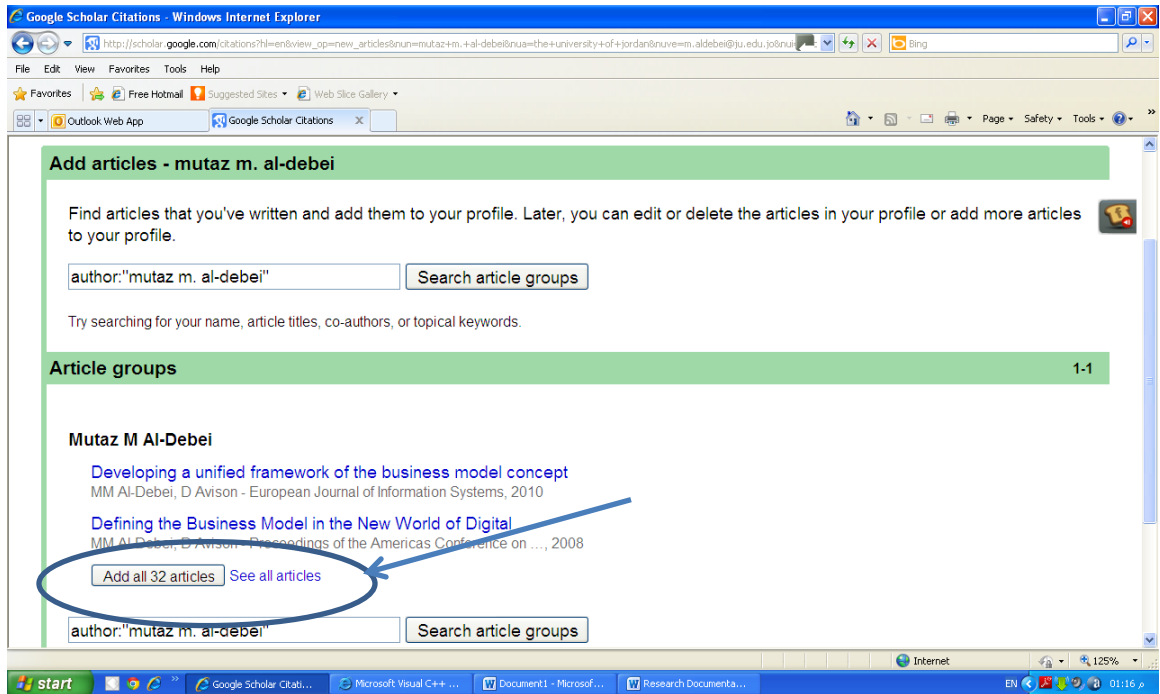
Google Scholar Citations - Windows Internet Explorer

http://scholar.google.com/citations?hl=en&view_op=new_articles&nun=mutaz+m.+al-debei&nua=the+university+of+jordan&nuve=m.aldebei@ju.edu.jo&nui

Bing

File Edit View Favorites Tools Help

Favorites | Free Hotmail | Suggested Sites ▾ | Web Slice Gallery ▾

Outlook Web App | Google Scholar Citations ✕

Page ▾ Safety ▾ Tools ▾

Add articles - mutaz m. al-debei

Find articles that you've written and add them to your profile. Later, you can edit or delete the articles in your profile or add more articles to your profile.

author:"mutaz m. al-debei" Search article groups

Try searching for your name, article titles, co-authors, or topical keywords.

Article groups 1-1

Mutaz M Al-Debei

Developing a unified framework of the business model concept
MM Al-Debei, D Avison - European Journal of Information Systems, 2010

Defining the Business Model in the New World of Digital
MM Al-Debei, D Avison - Proceedings of the Americas Conference on ..., 2008

Add all 32 articles See all articles

author:"mutaz m. al-debei" Search article groups

Internet 125%

start | Google Scholar Citati... | Microsoft Visual C++ ... | Document1 - Microsof... | Research Documenta...

EN 01:16 م